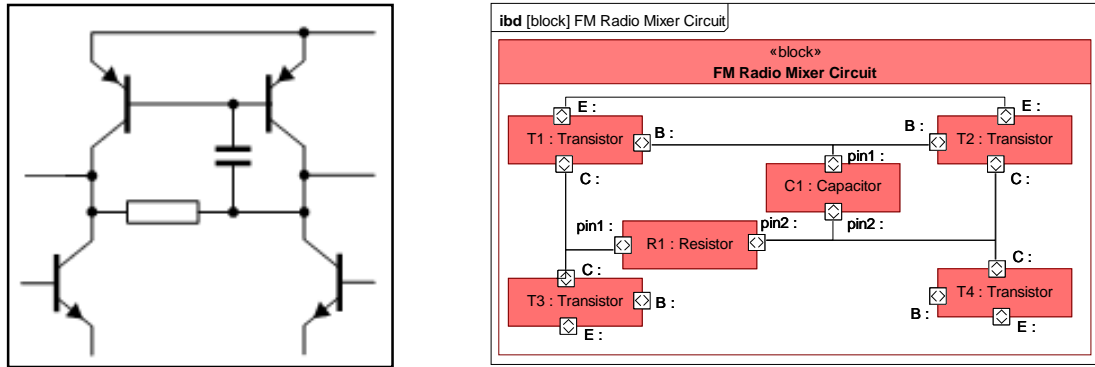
ibd [block] FM Radio Mixer Circuit

«block»
FM Radio Mixer Circuit

E :
T1 : Transistor
B :
C :
E :
B :
T2 : Transistor
C :
pin1 :
C1 : Capacitor
pin2 :
pin1 :
R1 : Resistor
pin2 :
C :
T3 : Transistor
B :
E :
C :
T4 : Transistor
B :
E :